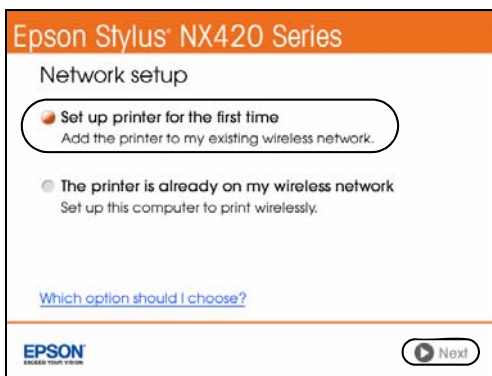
Epson Stylus® NX420 Series

Network setup

Set up printer for the first time
Add the printer to my existing wireless network.

The printer is already on my wireless network
Set up this computer to print wirelessly.

Which option should I choose?

EPSON
EXCEED YOUR VISION

Next